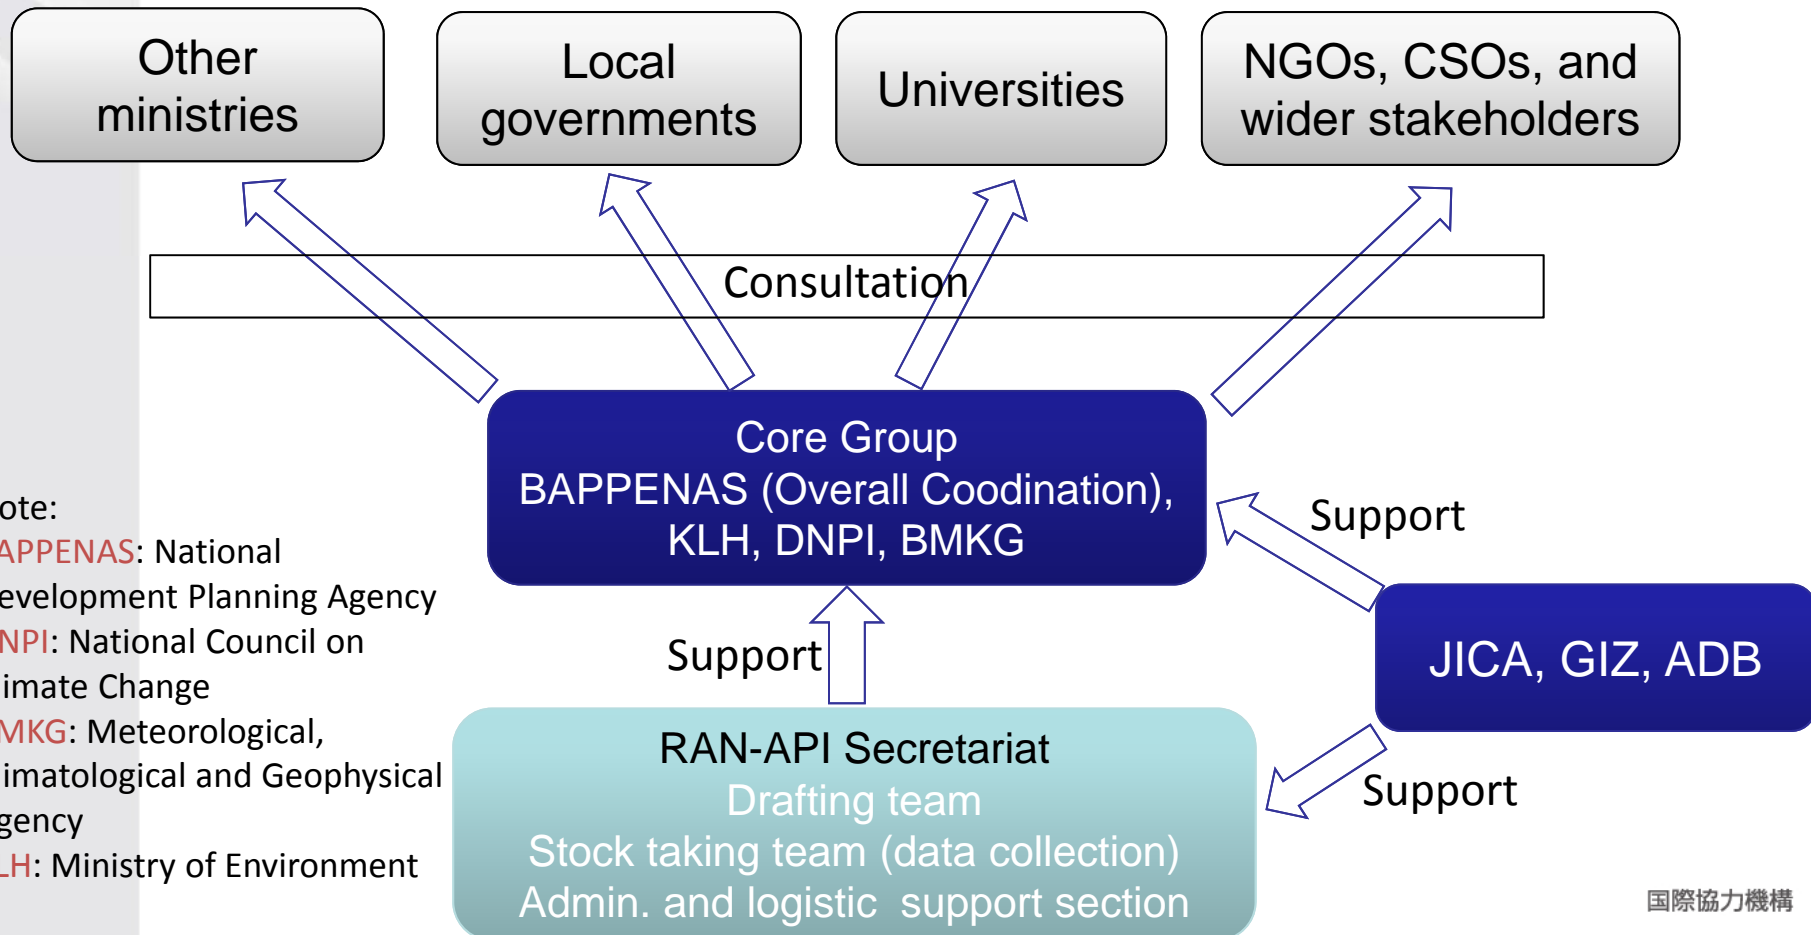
Other ministries

Local governments

Universities

NGOs, CSOs, and wider stakeholders

Consultation

Core Group
BAPPENAS (Overall Coodination), KLH, DNPI, BMKG

Support

JICA, GIZ, ADB

Support

Support

RAN-API Secretariat
Drafting team
Stock taking team (data collection)
Admin. and logistic support section

ote:
APPENAS: National evelopment Planning Agency
NPI: National Council on imate Change
MKG: Meteorological, imatological and Geophysical gency
LH: Ministry of Environment

国際協力機構